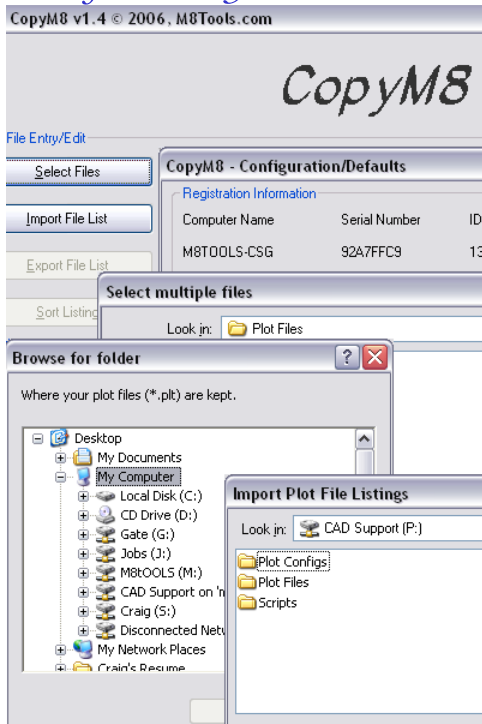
CopyM8 v1.4 © 2006, M8Tools.com

CopyM8

File Entry/Edit

Select Files

Import File List

Export File List

Sort Listing

CopyM8 - Configuration/Defaults

Registration Information

| Computer Name | Serial Number | ID |
|---|---|---|
| M8TOOLS-CSG | 92A7FFC9 | 13 |

Select multiple files

Look in: Plot Files

Browse for folder

Where your plot files (*.plt) are kept.

Desktop
My Documents
My Computer
Local Disk (C:)
CD Drive (D:)
Gate (G:)
Jobs (J:)
M8tOOLS (M:)
CAD Support on 'n
Craig (S:)
Disconnected Netw
My Network Places
Craig's Resume

Import Plot File Listings

Look in: CAD Support (P:)

Plot Configs
Plot Files
Scripts